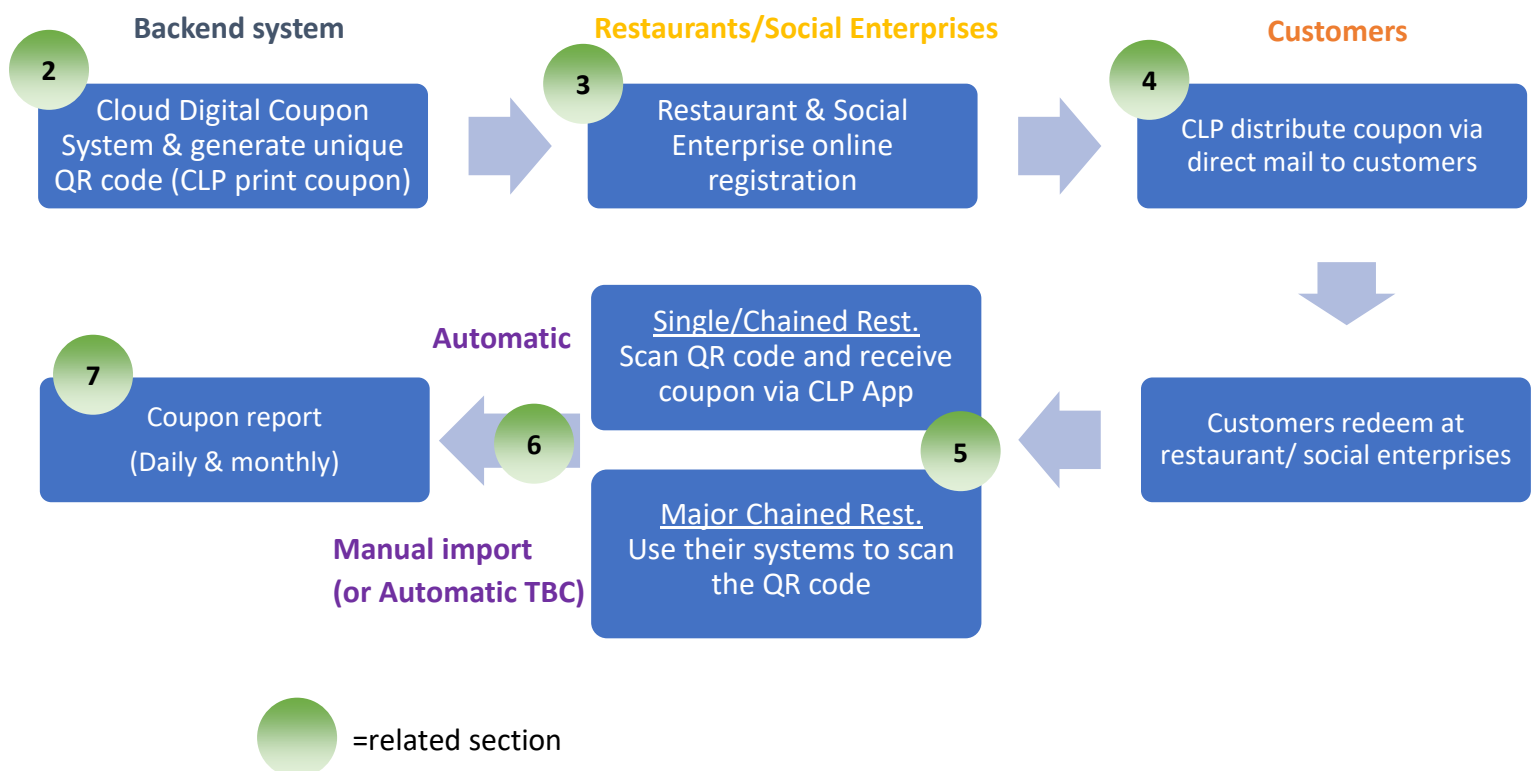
Backend system

2

Cloud Digital Coupon System & generate unique QR code (CLP print coupon)

Restaurants/Social Enterprises

3

Restaurant & Social Enterprise online registration

Customers

4

CLP distribute coupon via direct mail to customers

Customers redeem at restaurant/ social enterprises

5

Single/Chained Rest.
Scan QR code and receive coupon via CLP App

Major Chained Rest.
Use their systems to scan the QR code

Automatic

Manual import
(or Automatic TBC)

6

7

Coupon report
(Daily & monthly)

=related section